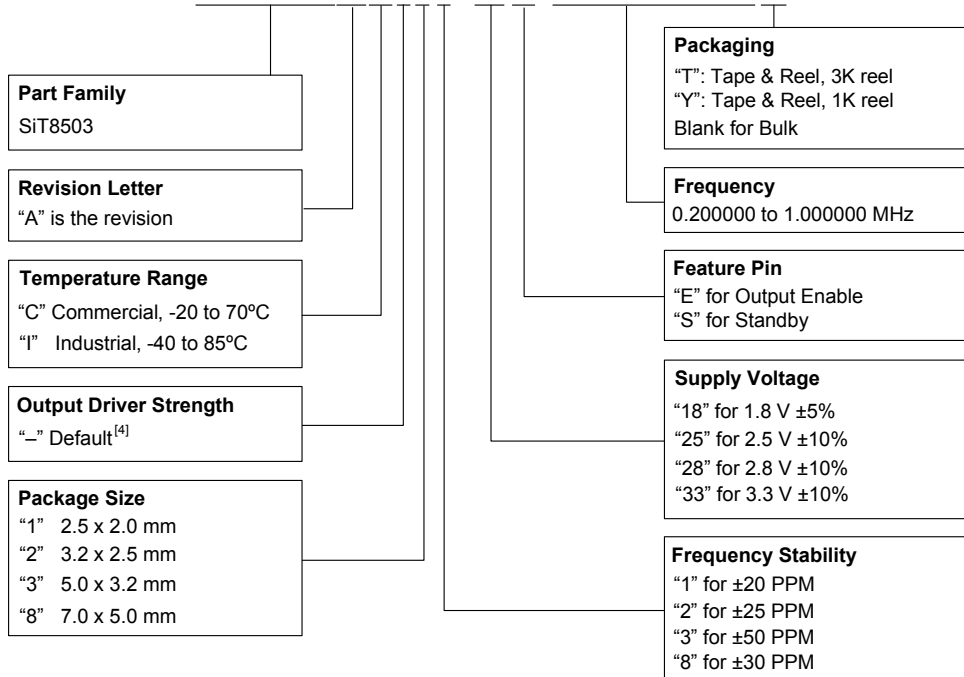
Part Family
SiT8503

Revision Letter
“A” is the revision

Temperature Range
“C” Commercial, -20 to 70ºC
“I” Industrial, -40 to 85ºC

Output Driver Strength
“–” Default$^{[4]}$

Package Size
“1” 2.5 x 2.0 mm
“2” 3.2 x 2.5 mm
“3” 5.0 x 3.2 mm
“8” 7.0 x 5.0 mm

Packaging
“T”: Tape & Reel, 3K reel
“Y”: Tape & Reel, 1K reel
Blank for Bulk

Frequency
0.200000 to 1.000000 MHz

Feature Pin
“E” for Output Enable
“S” for Standby

Supply Voltage
“18” for 1.8 V ±5%
“25” for 2.5 V ±10%
“28” for 2.8 V ±10%
“33” for 3.3 V ±10%

Frequency Stability
“1” for ±20 PPM
“2” for ±25 PPM
“3” for ±50 PPM
“8” for ±30 PPM